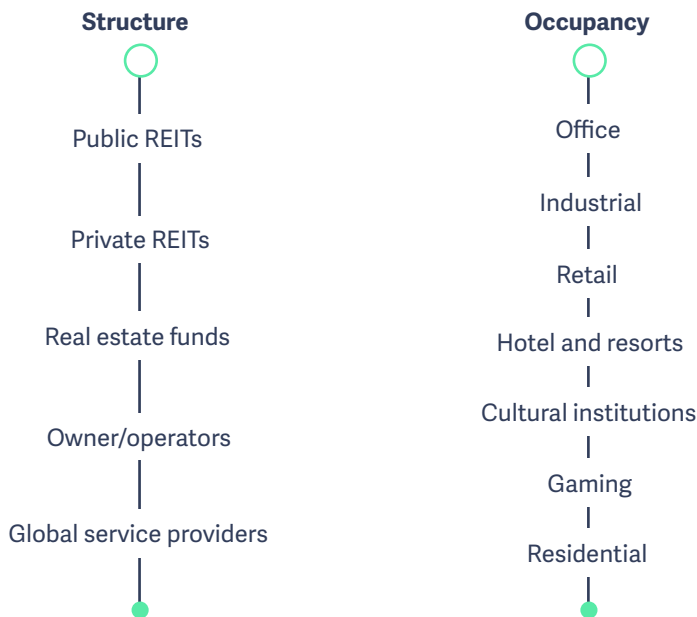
Structure

Public REITs

Private REITs

Real estate funds

Owner/operators

Global service providers

Occupancy

Office

Industrial

Retail

Hotel and resorts

Cultural institutions

Gaming

Residential